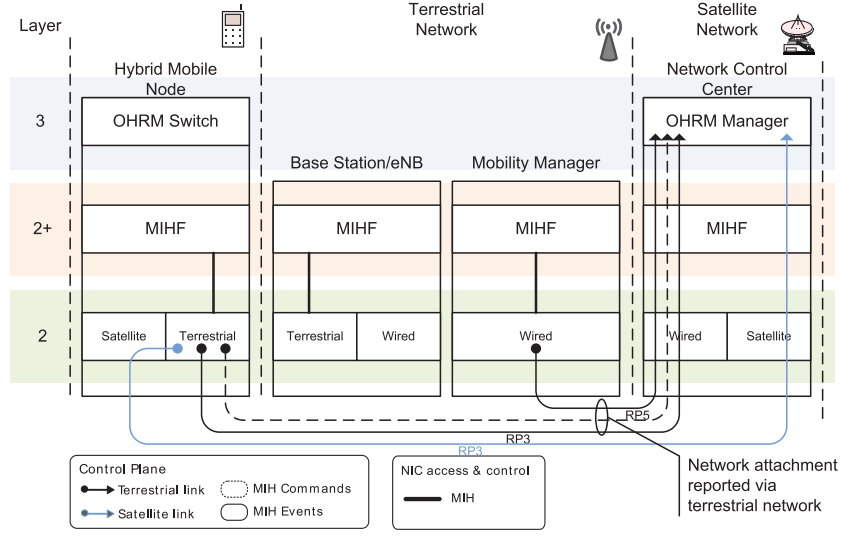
Layer

Terrestrial Network

Satellite Network

Hybrid Mobile Node

Network Control Center

3

OHRM Switch

OHRM Manager

Base Station/eNB

Mobility Manager

2+

MIHF

MIHF

MIHF

MIHF

2

Satellite

Terrestrial

Terrestrial

Wired

Wired

Wired

Satellite

RP5

RP3

RP3

Control Plane

Terrestrial link

Satellite link

MIH Commands

MIH Events

NIC access & control

MIH

Network attachment reported via terrestrial network